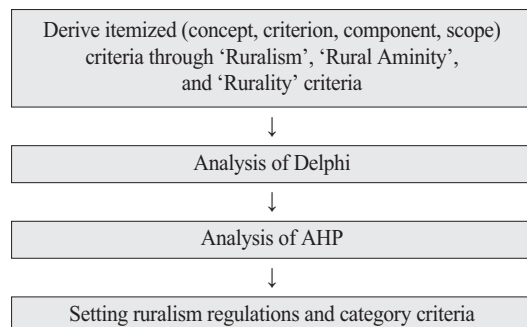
Derive itemized (concept, criterion, component, scope) criteria through ‘Ruralism’, ‘Rural Aminity’, and ‘Rurality’ criteria

↓

Analysis of Delphi

↓

Analysis of AHP

↓

Setting ruralism regulations and category criteria